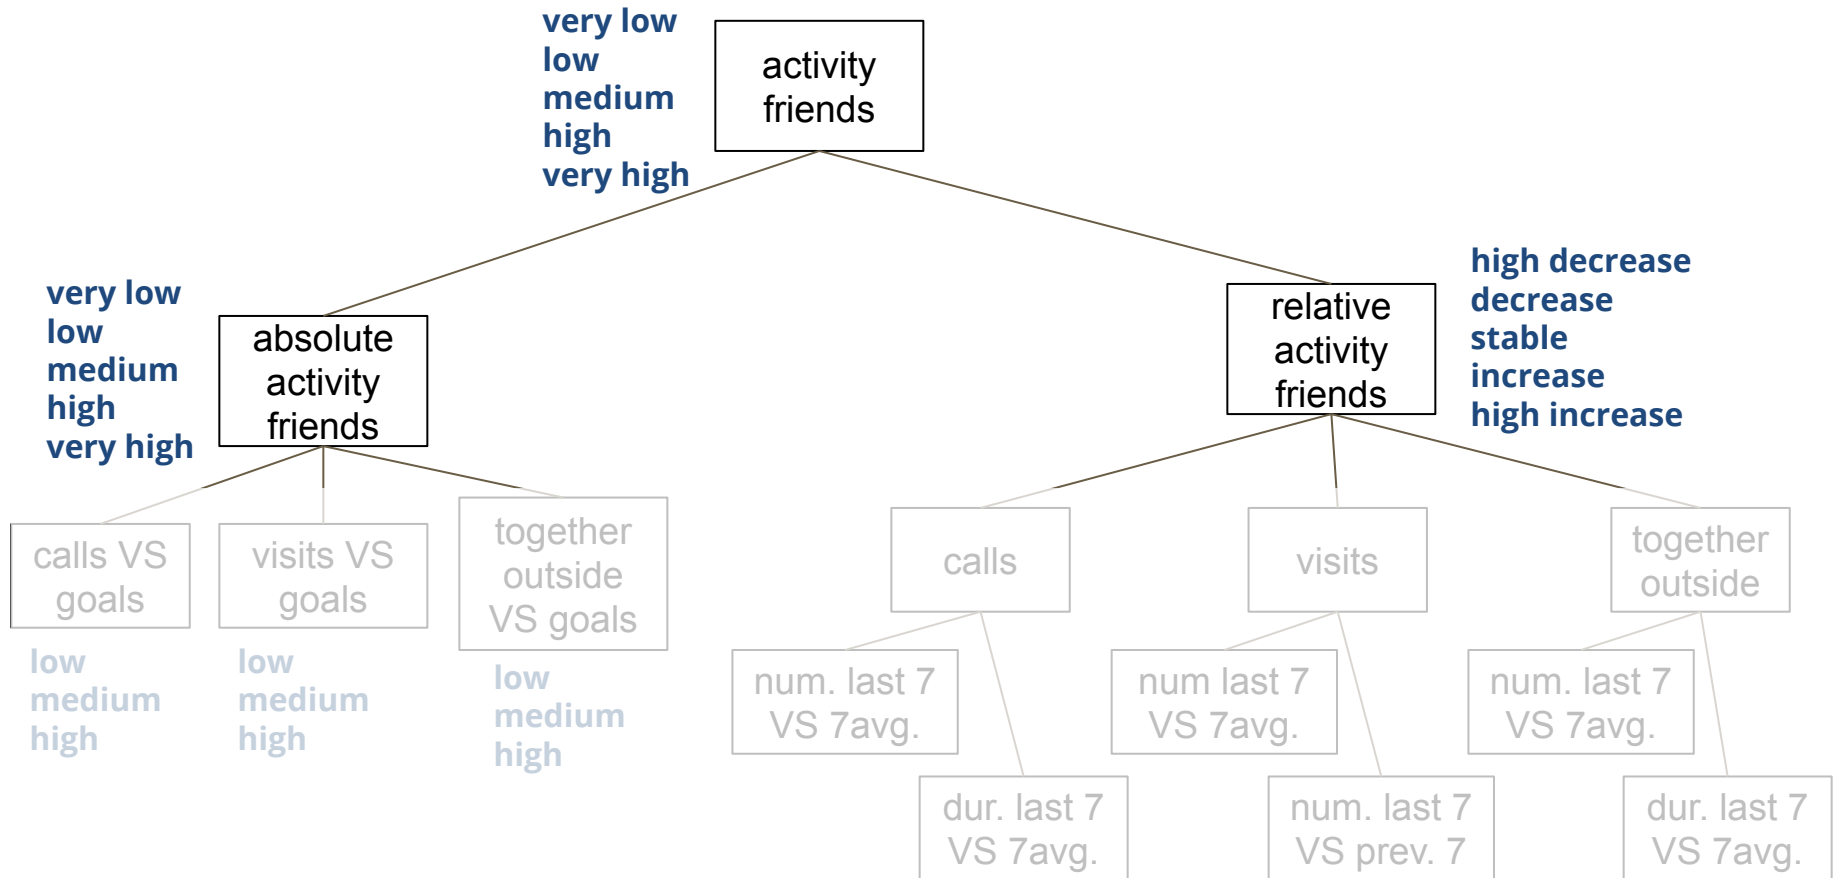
very low
low
medium
high
very high

activity friends

very low
low
medium
high
very high

absolute activity friends

relative activity friends

high decrease
decrease
stable
increase
high increase

calls VS goals

low
medium
high

visits VS goals

low
medium
high

together outside VS goals

low
medium
high

calls

num. last 7 VS 7avg.

dur. last 7 VS 7avg.

visits

num last 7 VS 7avg.

num. last 7 VS prev. 7

together outside

num. last 7 VS 7avg.

dur. last 7 VS 7avg.